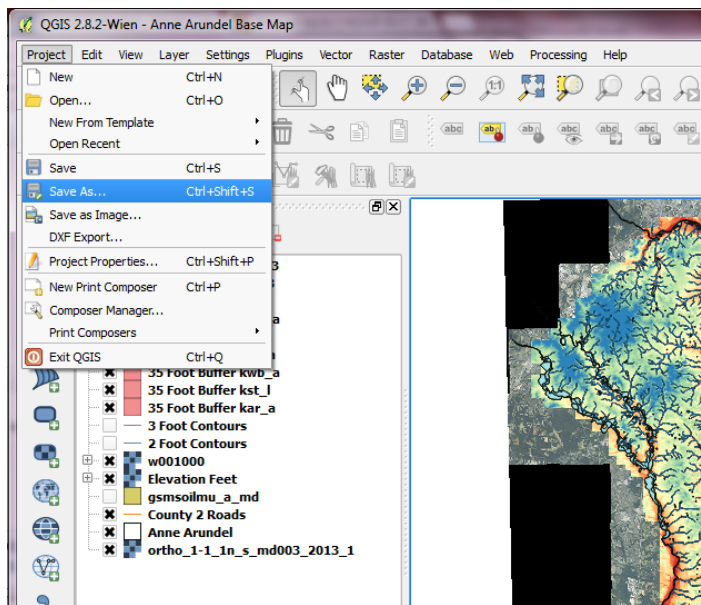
QGIS 2.8.2-Wien - Anne Arundel Base Map

Project Edit View Layer Settings Plugins Vector Raster Database Web Processing Help

New Ctrl+N
Open... Ctrl+O
New From Template
Open Recent
Save Ctrl+S
Save As... Ctrl+Shift+S
Save as Image...
DXF Export...
Project Properties... Ctrl+Shift+P
New Print Composer Ctrl+P
Composer Manager...
Print Composers
Exit QGIS Ctrl+Q

35 Foot Buffer kwb_a
35 Foot Buffer kst_l
35 Foot Buffer kar_a
3 Foot Contours
2 Foot Contours
w001000
Elevation Feet
gsmsoilmu_a_md
County 2 Roads
Anne Arundel
ortho_1-1_1n_s_md003_2013_1